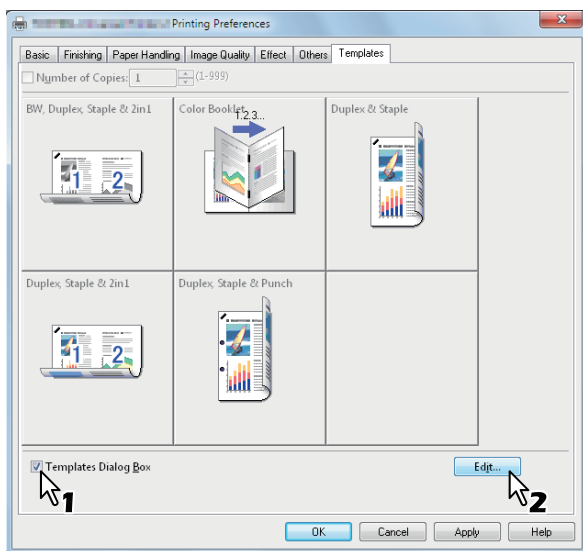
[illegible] Printing Preferences

Basic | Finishing | Paper Handling | Image Quality | Effect | Others | Templates

Number of Copies: 1 (1-999)

BW, Duplex, Staple & 2in1

1 2

Color Booklet

1,2,3...

Duplex & Staple

Duplex, Staple & 2in1

1 2

Duplex, Staple & Punch

Templates Dialog Box

Edit...

1

2

OK Cancel Apply Help